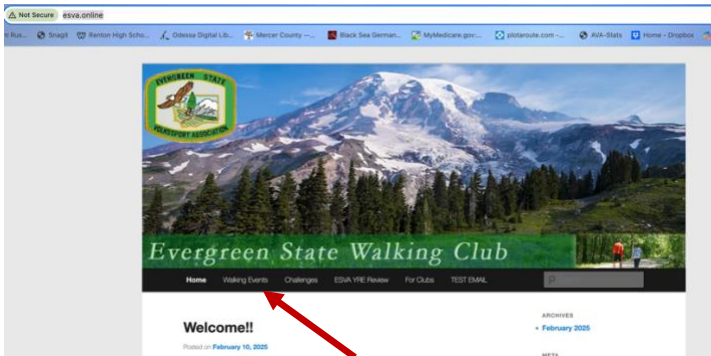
Not Secure esva.online

Rus... Snagit Renton High Scho... Odessa Digital Lib... Mercer County -... Black Sea German... MyMedicare.gov:... plotaroute.com -... AVA-Stats Home - Dropbox

EVERGREEN STATE VOLKSSPORT ASSOCIATION

Evergreen State Walking Club

Home Walking Events Challenges ESVA YRE Review For Clubs TEST EMAIL

Welcome!!

Posted on February 10, 2025

ARCHIVES

February 2025

META